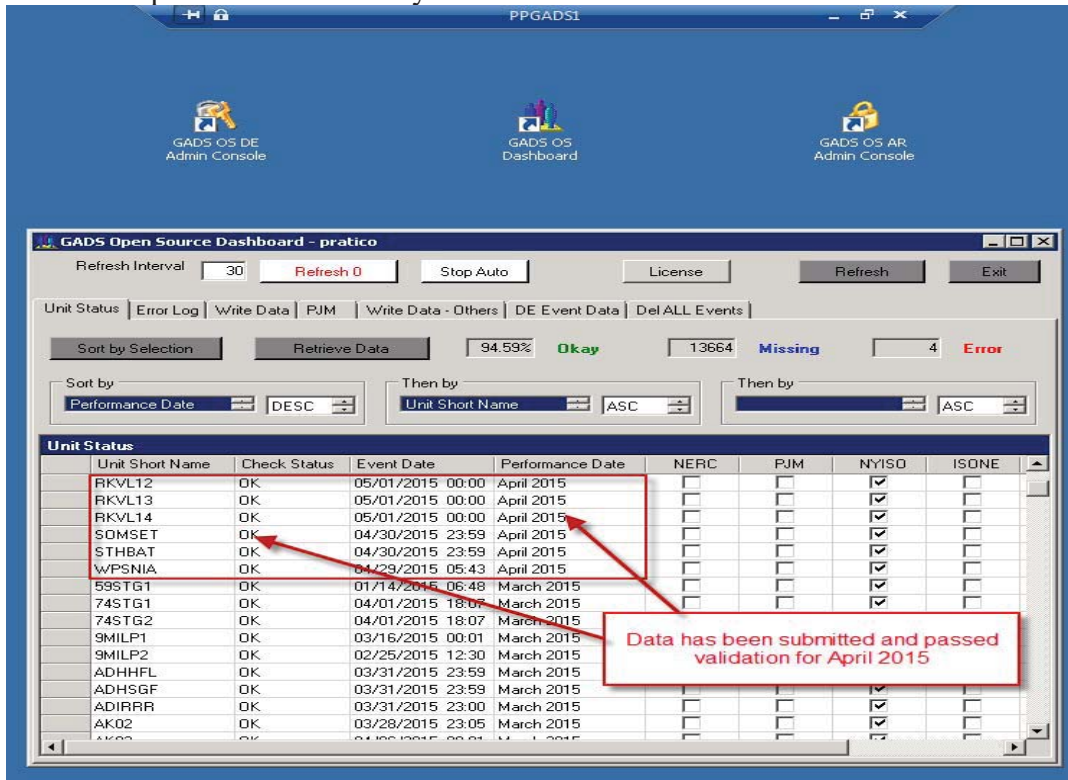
PPGADS1

GADS OS DE Admin Console

GADS OS Dashboard

GADS OS AR Admin Console

GADS Open Source Dashboard - pratico

Refresh Interval 30 Refresh 0 Stop Auto License Refresh Exit

Unit Status | Error Log | Write Data | PJM | Write Data - Others | DE Event Data | Del ALL Events

Sort by Selection Retrieve Data 94.59% Okay 13664 Missing 4 Error

Sort by Performance Date DESC Then by Unit Short Name ASC Then by ASC

Unit Status

| Unit Short Name | Check Status | Event Date | Performance Date | NERC | PJM | NYISO | ISONE |
|---|---|---|---|---|---|---|---|
| RKVL12 | OK | 05/01/2015 00:00 | April 2015 | ☐ | ☐ | ☑ | ☐ |
| RKVL13 | OK | 05/01/2015 00:00 | April 2015 | ☐ | ☐ | ☑ | ☐ |
| RKVL14 | OK | 05/01/2015 00:00 | April 2015 | ☐ | ☐ | ☑ | ☐ |
| SOMSET | OK | 04/30/2015 23:59 | April 2015 | ☐ | ☐ | ☑ | ☐ |
| STHBAT | OK | 04/30/2015 23:59 | April 2015 | ☐ | ☐ | ☑ | ☐ |
| WPSNIA | OK | 04/29/2015 05:43 | April 2015 | ☐ | ☐ | ☑ | ☐ |
| 59STG1 | OK | 01/14/2015 06:48 | March 2015 | ☐ | ☐ | ☑ | ☐ |
| 74STG1 | OK | 04/01/2015 18:07 | March 2015 | ☐ | ☐ | ☑ | ☐ |
| 74STG2 | OK | 04/01/2015 18:07 | March 2015 | | | | |
| 9MILP1 | OK | 03/16/2015 00:01 | March 2015 | | | | |
| 9MILP2 | OK | 02/25/2015 12:30 | March 2015 | | | | |
| ADHHFL | OK | 03/31/2015 23:59 | March 2015 | | | | |
| ADHSGF | OK | 03/31/2015 23:59 | March 2015 | | | ☑ | |
| ADIRRR | OK | 03/31/2015 23:00 | March 2015 | ☐ | ☐ | ☑ | ☐ |
| AK02 | OK | 03/28/2015 23:05 | March 2015 | ☐ | ☐ | ☑ | ☐ |

Data has been submitted and passed validation for April 2015